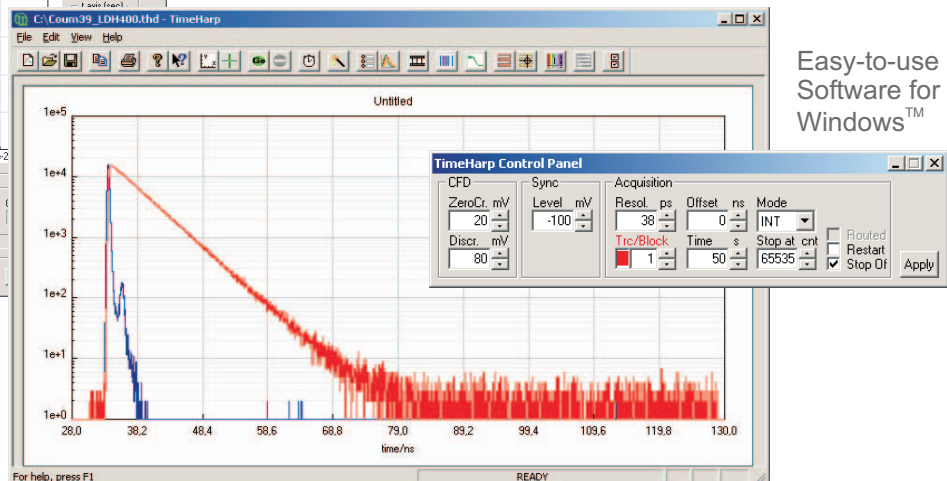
C:\Coum39_LDH400.thd - TimeHarp

File Edit View Help

Untitled

1e+5
1e+4
1e+3
1e+2
1e+1
1e+0

28,0 38,2 48,4 58,6 68,8 79,0 89,2 99,4 109,6 119,8 130,0

time/ns

For help, press F1

READY

Easy-to-use Software for Windows$^{TM}$

TimeHarp Control Panel

CFD
ZeroCr. mV
20
Discr. mV
80

Sync
Level mV
-100

Acquisition
Resol. ps
38
Offset ns
0
Mode
INT
Trc/Block
1
Time s
50
Stop at cnt
65535

Routed
Restart
Stop Of

Apply